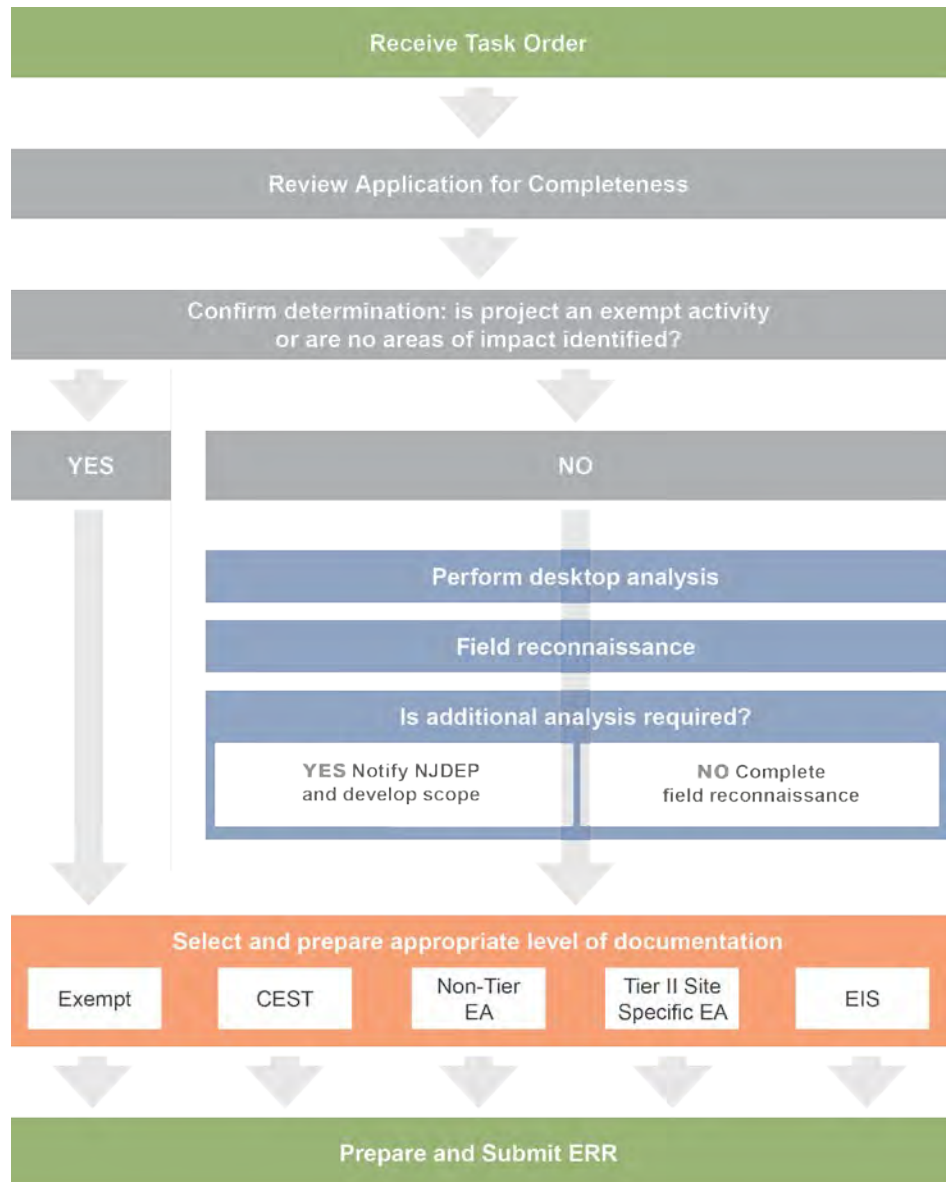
Receive Task Order

Review Application for Completeness

Confirm determination: is project an exempt activity or are no areas of impact identified?

YES

NO

Perform desktop analysis

Field reconnaissance

Is additional analysis required?

YES Notify NJDEP and develop scope

NO Complete field reconnaissance

Select and prepare appropriate level of documentation

Exempt

CEST

Non-Tier EA

Tier II Site Specific EA

EIS

Prepare and Submit ERR